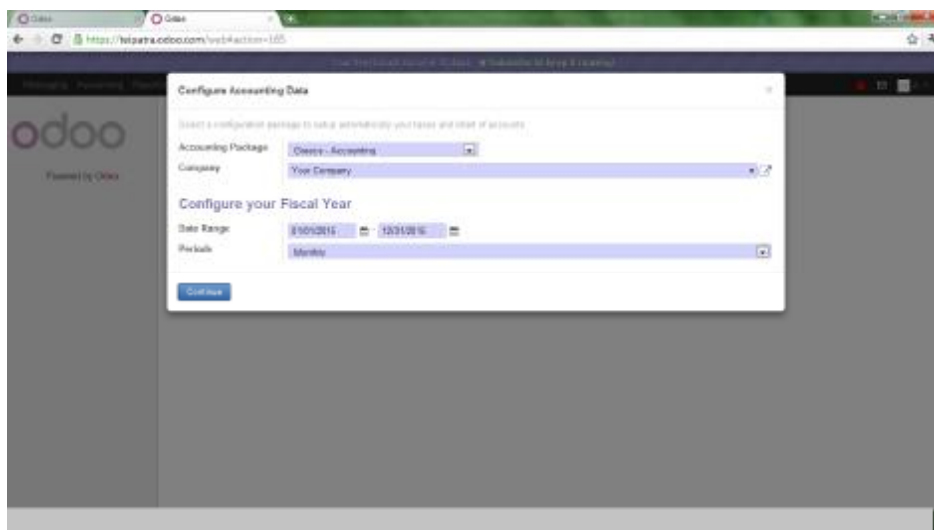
Odoo
Odoo
https://teipatra.odoo.com/web#action=165

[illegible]

odoo
Powered by Odoo

Configure Accounting Data

Select a configuration package to setup automatically your taxes and chart of accounts.

Accounting Package
Generic - Accounting
Company
Your Company

Configure your Fiscal Year

Date Range
01/01/2015 - 12/31/2015
Periods
Monthly

Continue